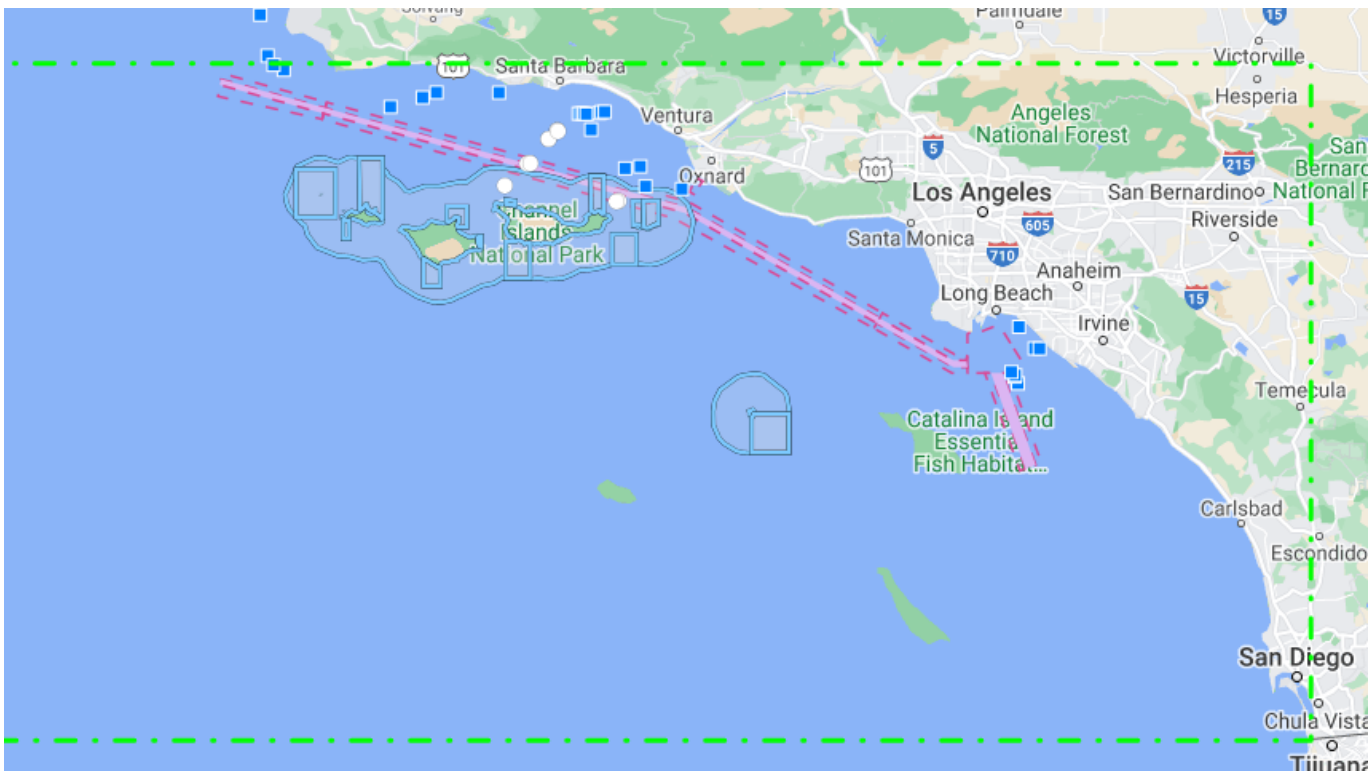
Solvang
Palmdale
15
Victorville
101
Santa Barbara
Hesperia
Ventura
Angeles National Forest
5
San Bernardino National F
215
101
Oxnard
Los Angeles
San Bernardino
Channel Islands National Park
605
Riverside
Santa Monica
710
Anaheim
Long Beach
15
Irvine
Temecula
Catalina Island Essential Fish Habitat...
Carlsbad
Escondido
San Diego
Chula Vista
Tijuana